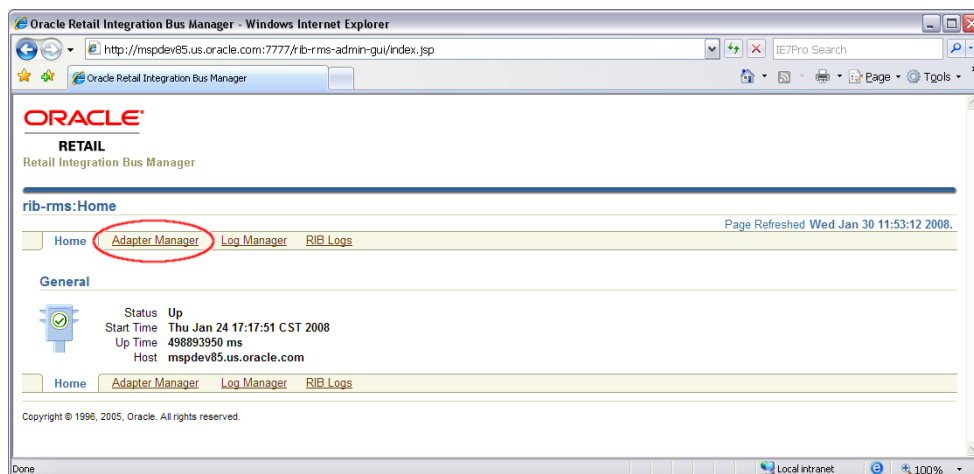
Oracle Retail Integration Bus Manager - Windows Internet Explorer

http://mspdev85.us.oracle.com:7777/rib-rms-admin-gui/index.jsp

IE7Pro Search

Oracle Retail Integration Bus Manager

Page ▾ Tools ▾

ORACLE
RETAIL
Retail Integration Bus Manager

rib-rms:Home

Page Refreshed Wed Jan 30 11:53:12 2008.

Home Adapter Manager Log Manager RIB Logs

General

Status Up
Start Time Thu Jan 24 17:17:51 CST 2008
Up Time 498893950 ms
Host mspdev85.us.oracle.com

Home Adapter Manager Log Manager RIB Logs

Copyright © 1996, 2005, Oracle. All rights reserved.

Done

Local intranet

100%